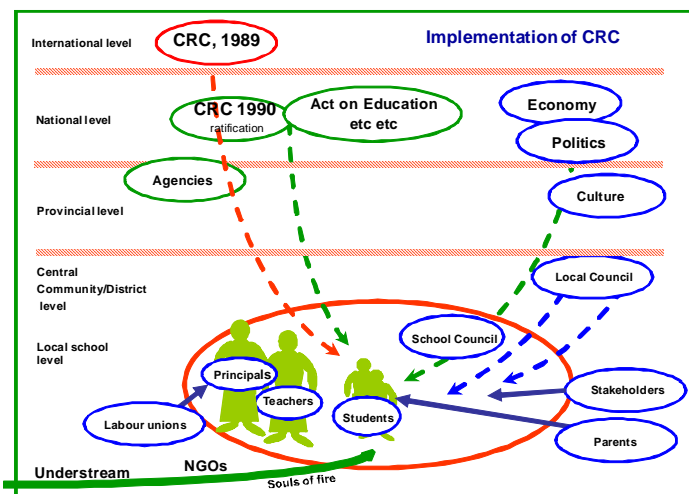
International level

CRC, 1989

Implementation of CRC

National level

CRC 1990
ratification

Act on Education
etc etc

Economy

Politics

Agencies

Culture

Provincial level

Central Community/District level

Local Council

Local school level

School Council

Principals

Teachers

Students

Stakeholders

Labour unions

Parents

Understream

NGOs

Souls of fire